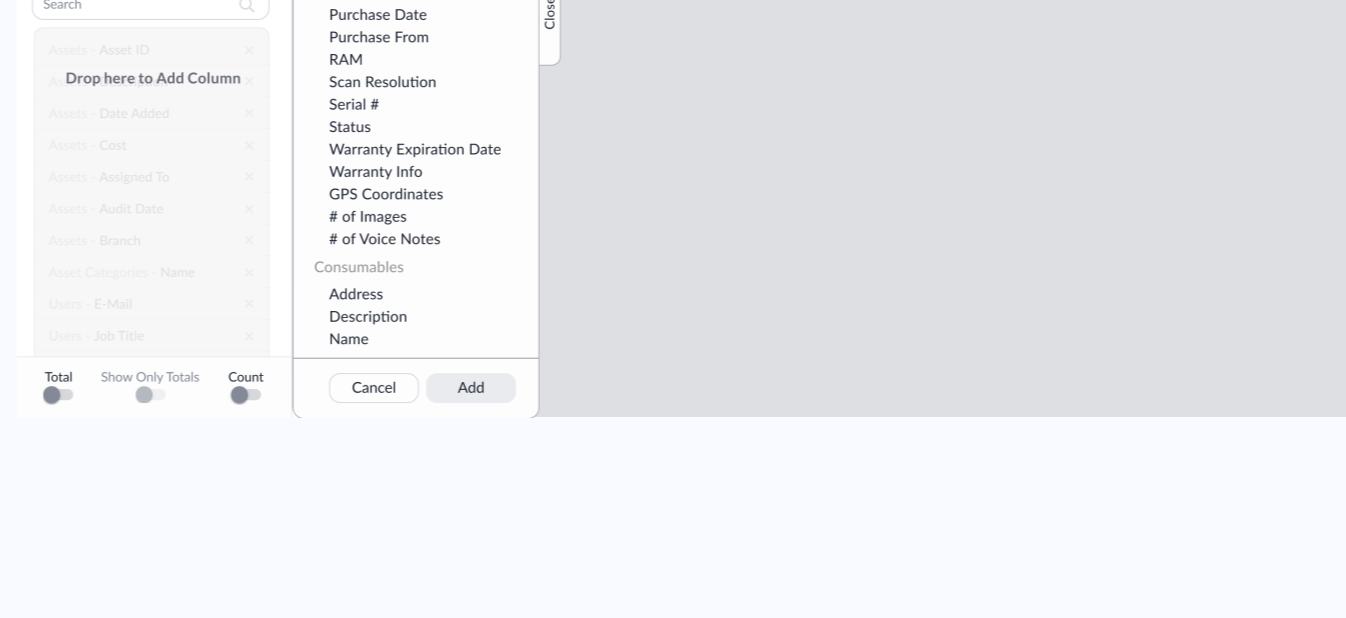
Search

Assets - Asset ID
Drop here to Add Column
Assets - Date Added
Assets - Cost
Assets - Assigned To
Assets - Audit Date
Assets - Branch
Asset Categories - Name
Users - E-Mail
Users - Job Title

Total
Show Only Totals
Count

Purchase Date
Purchase From
RAM
Scan Resolution
Serial #
Status
Warranty Expiration Date
Warranty Info
GPS Coordinates
# of Images
# of Voice Notes
Consumables
Address
Description
Name

Cancel
Add

Close